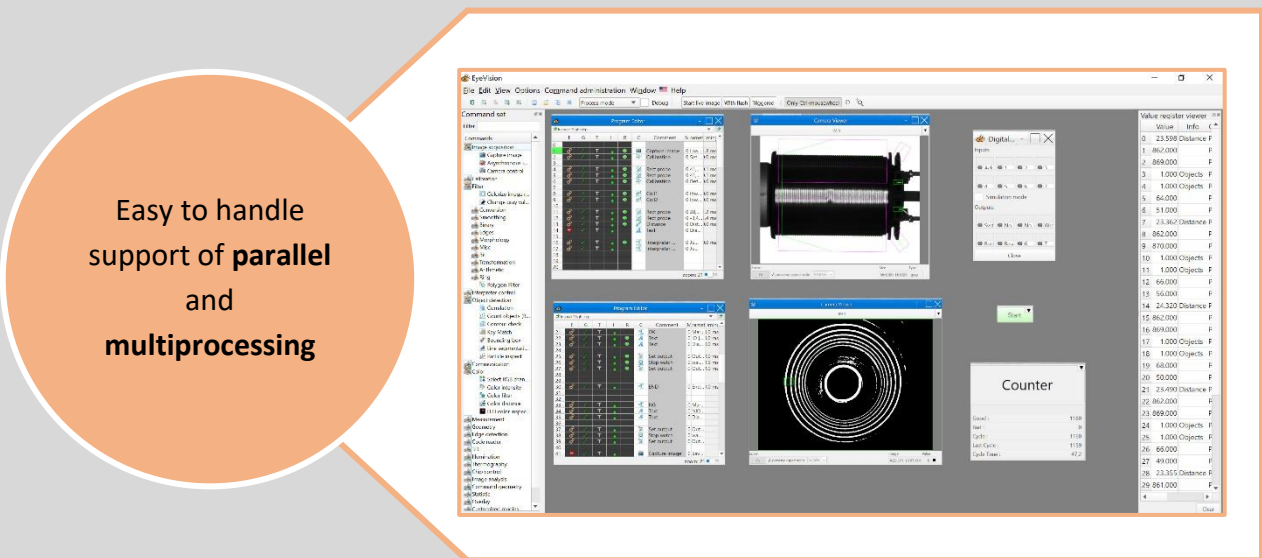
Easy to handle support of **parallel** and **multiprocessing**

EyeVision

File Edit View Options Command administration Window Help

Process mode Debug Start live image With flash Welcome Only Ctrl-mouse wheel

Command set

Filter

Commands
Image acquisition
Capture image
Asynchronous
Camera control
Vibration
Filter
Cellular images
Change gray val.
Conversion
Smoothing
Edges
Object
Morphology
Misc
Transformation
Arithmetic
Polygon filter
Interpreter control
Object detection
Calculation
Count objects
Contour check
Key Match
Bounding box
Line segmentation
Particle inspect
Communication
Color
Select RGB chan.
Color intensity
Color filter
Color distance
Measurement
Geometry
Edge detection
Code reader
Illumination
Thermography
Chip control
Image analysis
Command sequence
Statistic
Overlay

Program Editor

Program Editor

Camera Viewer

Camera Viewer

Digital

Inputs

Simulation mode

Outputs

Close

Start

Counter

Good: 1188
Bad: 0
Cycle: 1188
Last Cycle: 1188
Cycle Time: 47.2

Value register viewer

| | Value | Info |
|---|---|---|
| 0 | 23.598 | Distance |
| 1 | 862.000 | |
| 2 | 869.000 | |
| 3 | 1.000 | Objects |
| 4 | 1.000 | Objects |
| 5 | 64.000 | |
| 6 | 51.000 | |
| 7 | 23.362 | Distance |
| 8 | 862.000 | |
| 9 | 870.000 | |
| 10 | 1.000 | Objects |
| 11 | 1.000 | Objects |
| 12 | 66.000 | |
| 13 | 50.000 | |
| 14 | 24.320 | Distance |
| 15 | 862.000 | |
| 16 | 869.000 | |
| 17 | 1.000 | Objects |
| 18 | 1.000 | Objects |
| 19 | 68.000 | |
| 20 | 50.000 | |
| 21 | 23.490 | Distance |
| 22 | 862.000 | |
| 23 | 869.000 | |
| 24 | 1.000 | Objects |
| 25 | 1.000 | Objects |
| 26 | 66.000 | |
| 27 | 49.000 | |
| 28 | 23.355 | Distance |
| 29 | 861.000 | |

Close